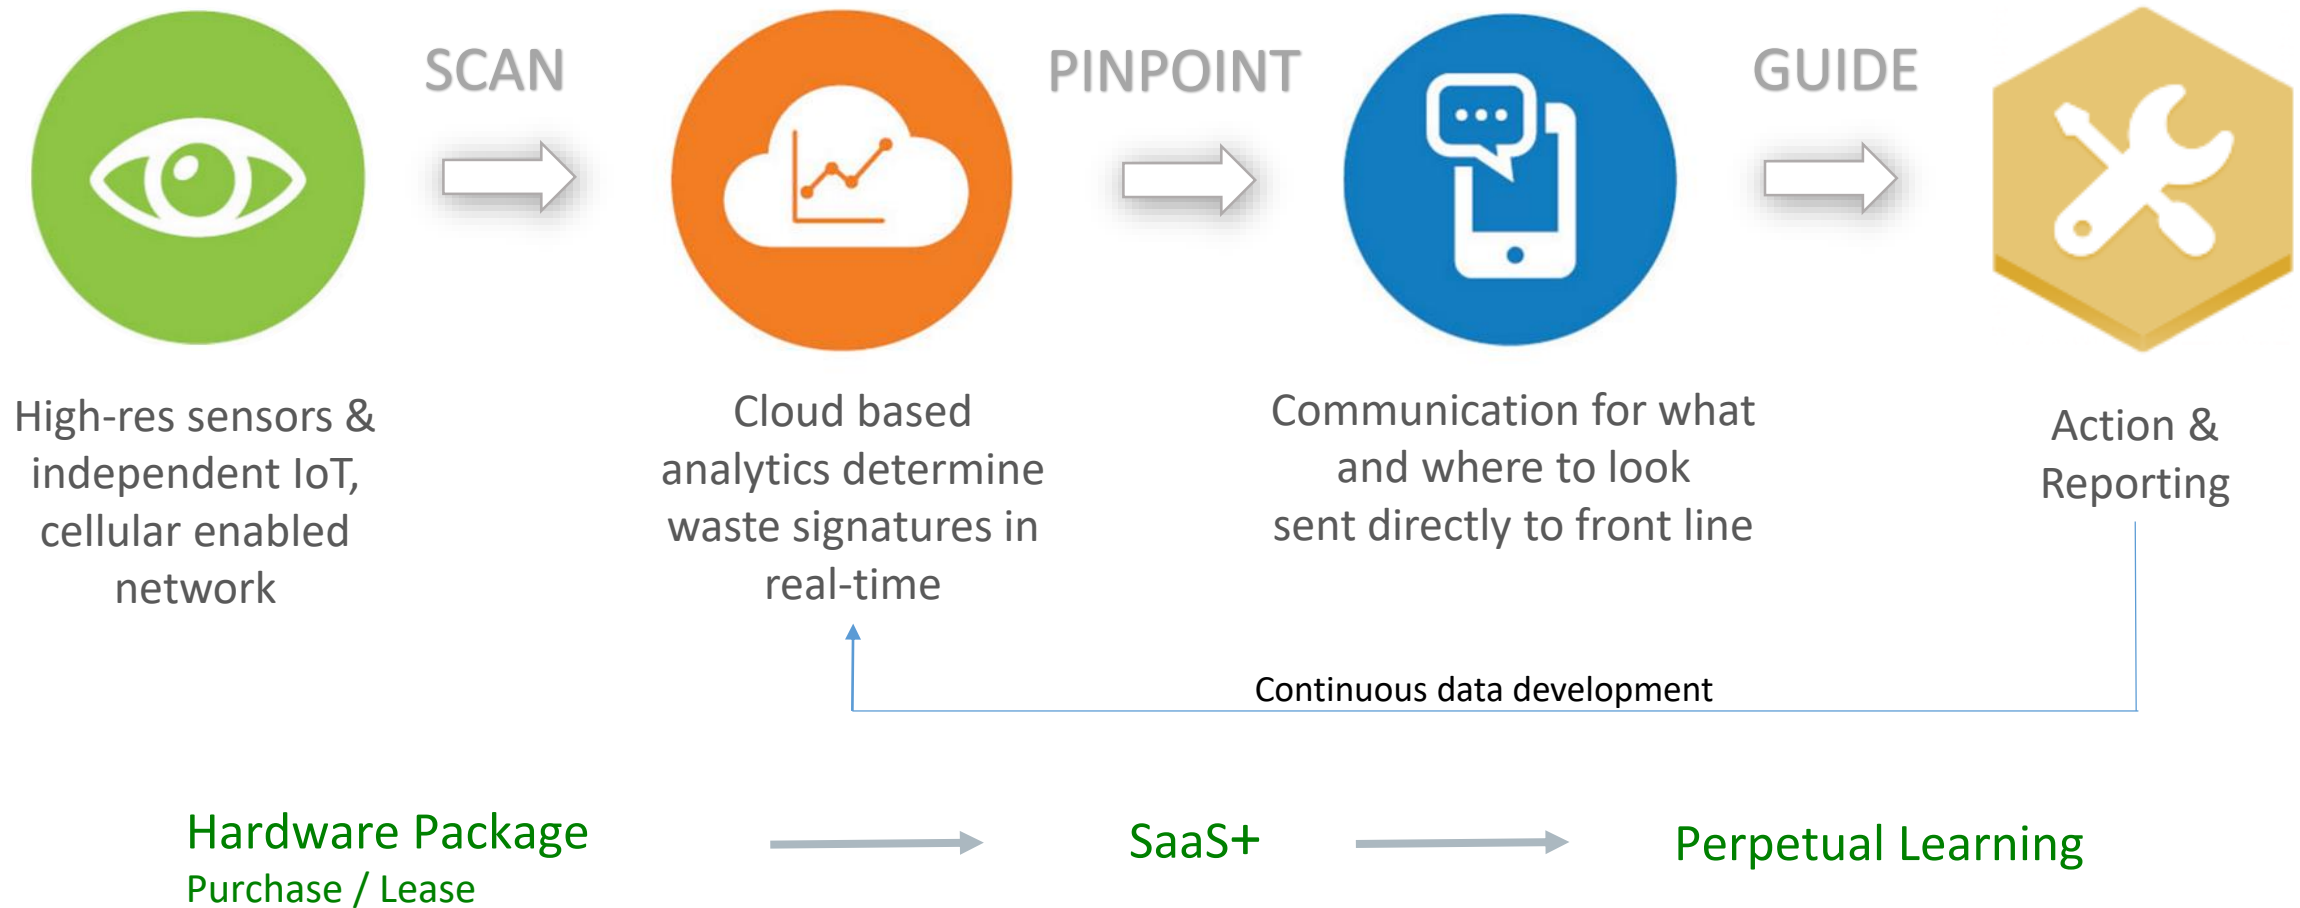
SCAN

PINPOINT

GUIDE

High-res sensors & independent IoT, cellular enabled network

Cloud based analytics determine waste signatures in real-time

Communication for what and where to look sent directly to front line

Action & Reporting

Continuous data development

Hardware Package
Purchase / Lease

SaaS+

Perpetual Learning